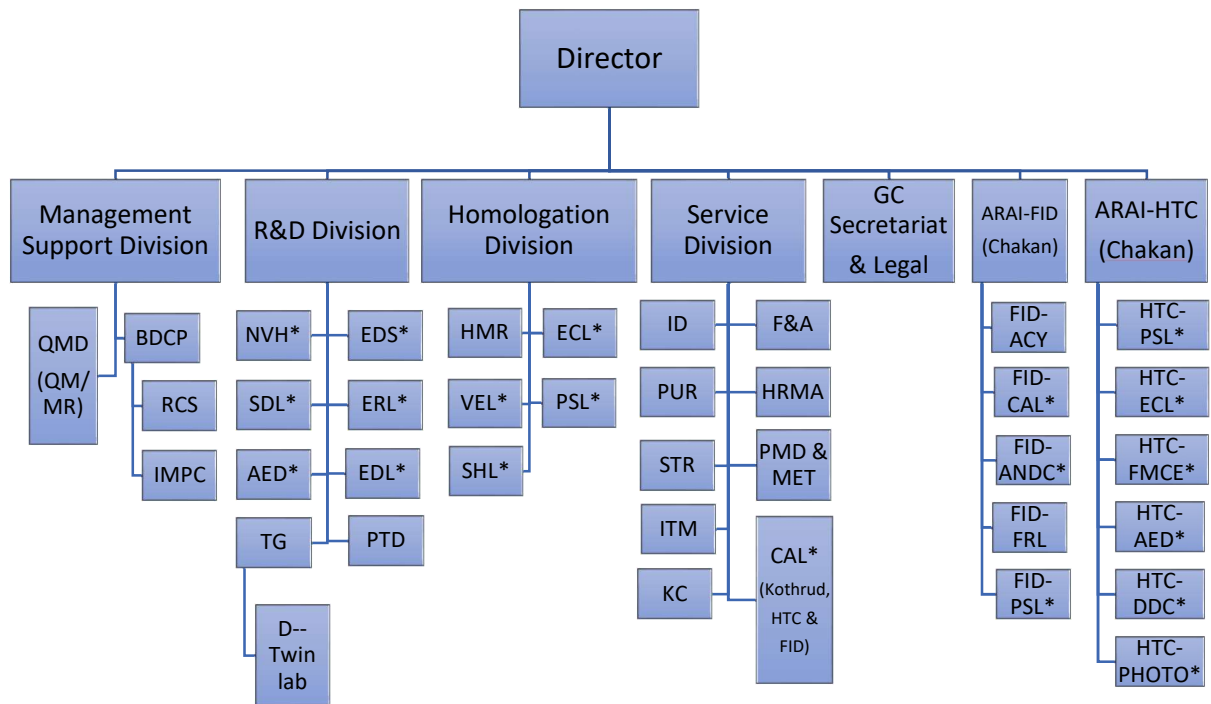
Director

Management Support Division

QMD (QM/ MR)

BDCP

RCS

IMPC

R&D Division

NVH*

EDS*

SDL*

ERL*

AED*

EDL*

TG

PTD

D-- Twin lab

Homologation Division

HMR

ECL*

VEL*

PSL*

SHL*

Service Division

ID

F&A

PUR

HRMA

STR

PMD & MET

ITM

KC

CAL* (Kothrud, HTC & FID)

GC Secretariat & Legal

ARAI-FID (Chakan)

FID-ACY

FID-CAL*

FID-ANDC*

FID-FRL

FID-PSL*

ARAI-HTC (Chakan)

HTC-PSL*

HTC-ECL*

HTC-FMCE*

HTC-AED*

HTC-DDC*

HTC-PHOTO*